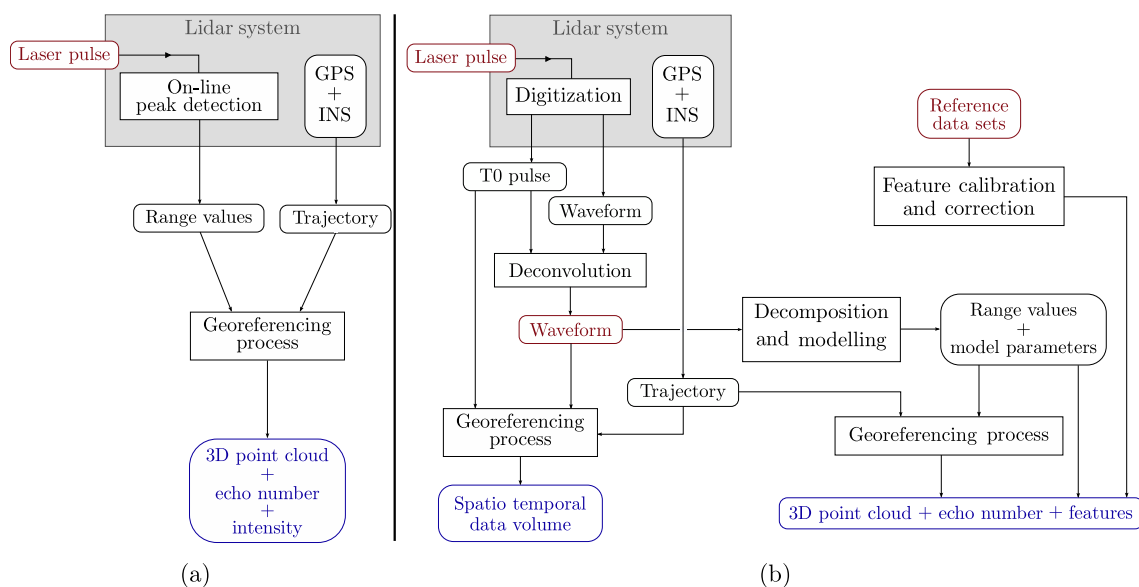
Lidar system

Laser pulse

On-line peak detection

GPS + INS

Range values

Trajectory

Georeferencing process

3D point cloud + echo number + intensity

(a)

Lidar system

Laser pulse

Digitization

GPS + INS

T0 pulse

Waveform

Deconvolution

Waveform

Decomposition and modelling

Range values + model parameters

Reference data sets

Feature calibration and correction

Trajectory

Georeferencing process

Georeferencing process

Spatio temporal data volume

3D point cloud + echo number + features

(b)